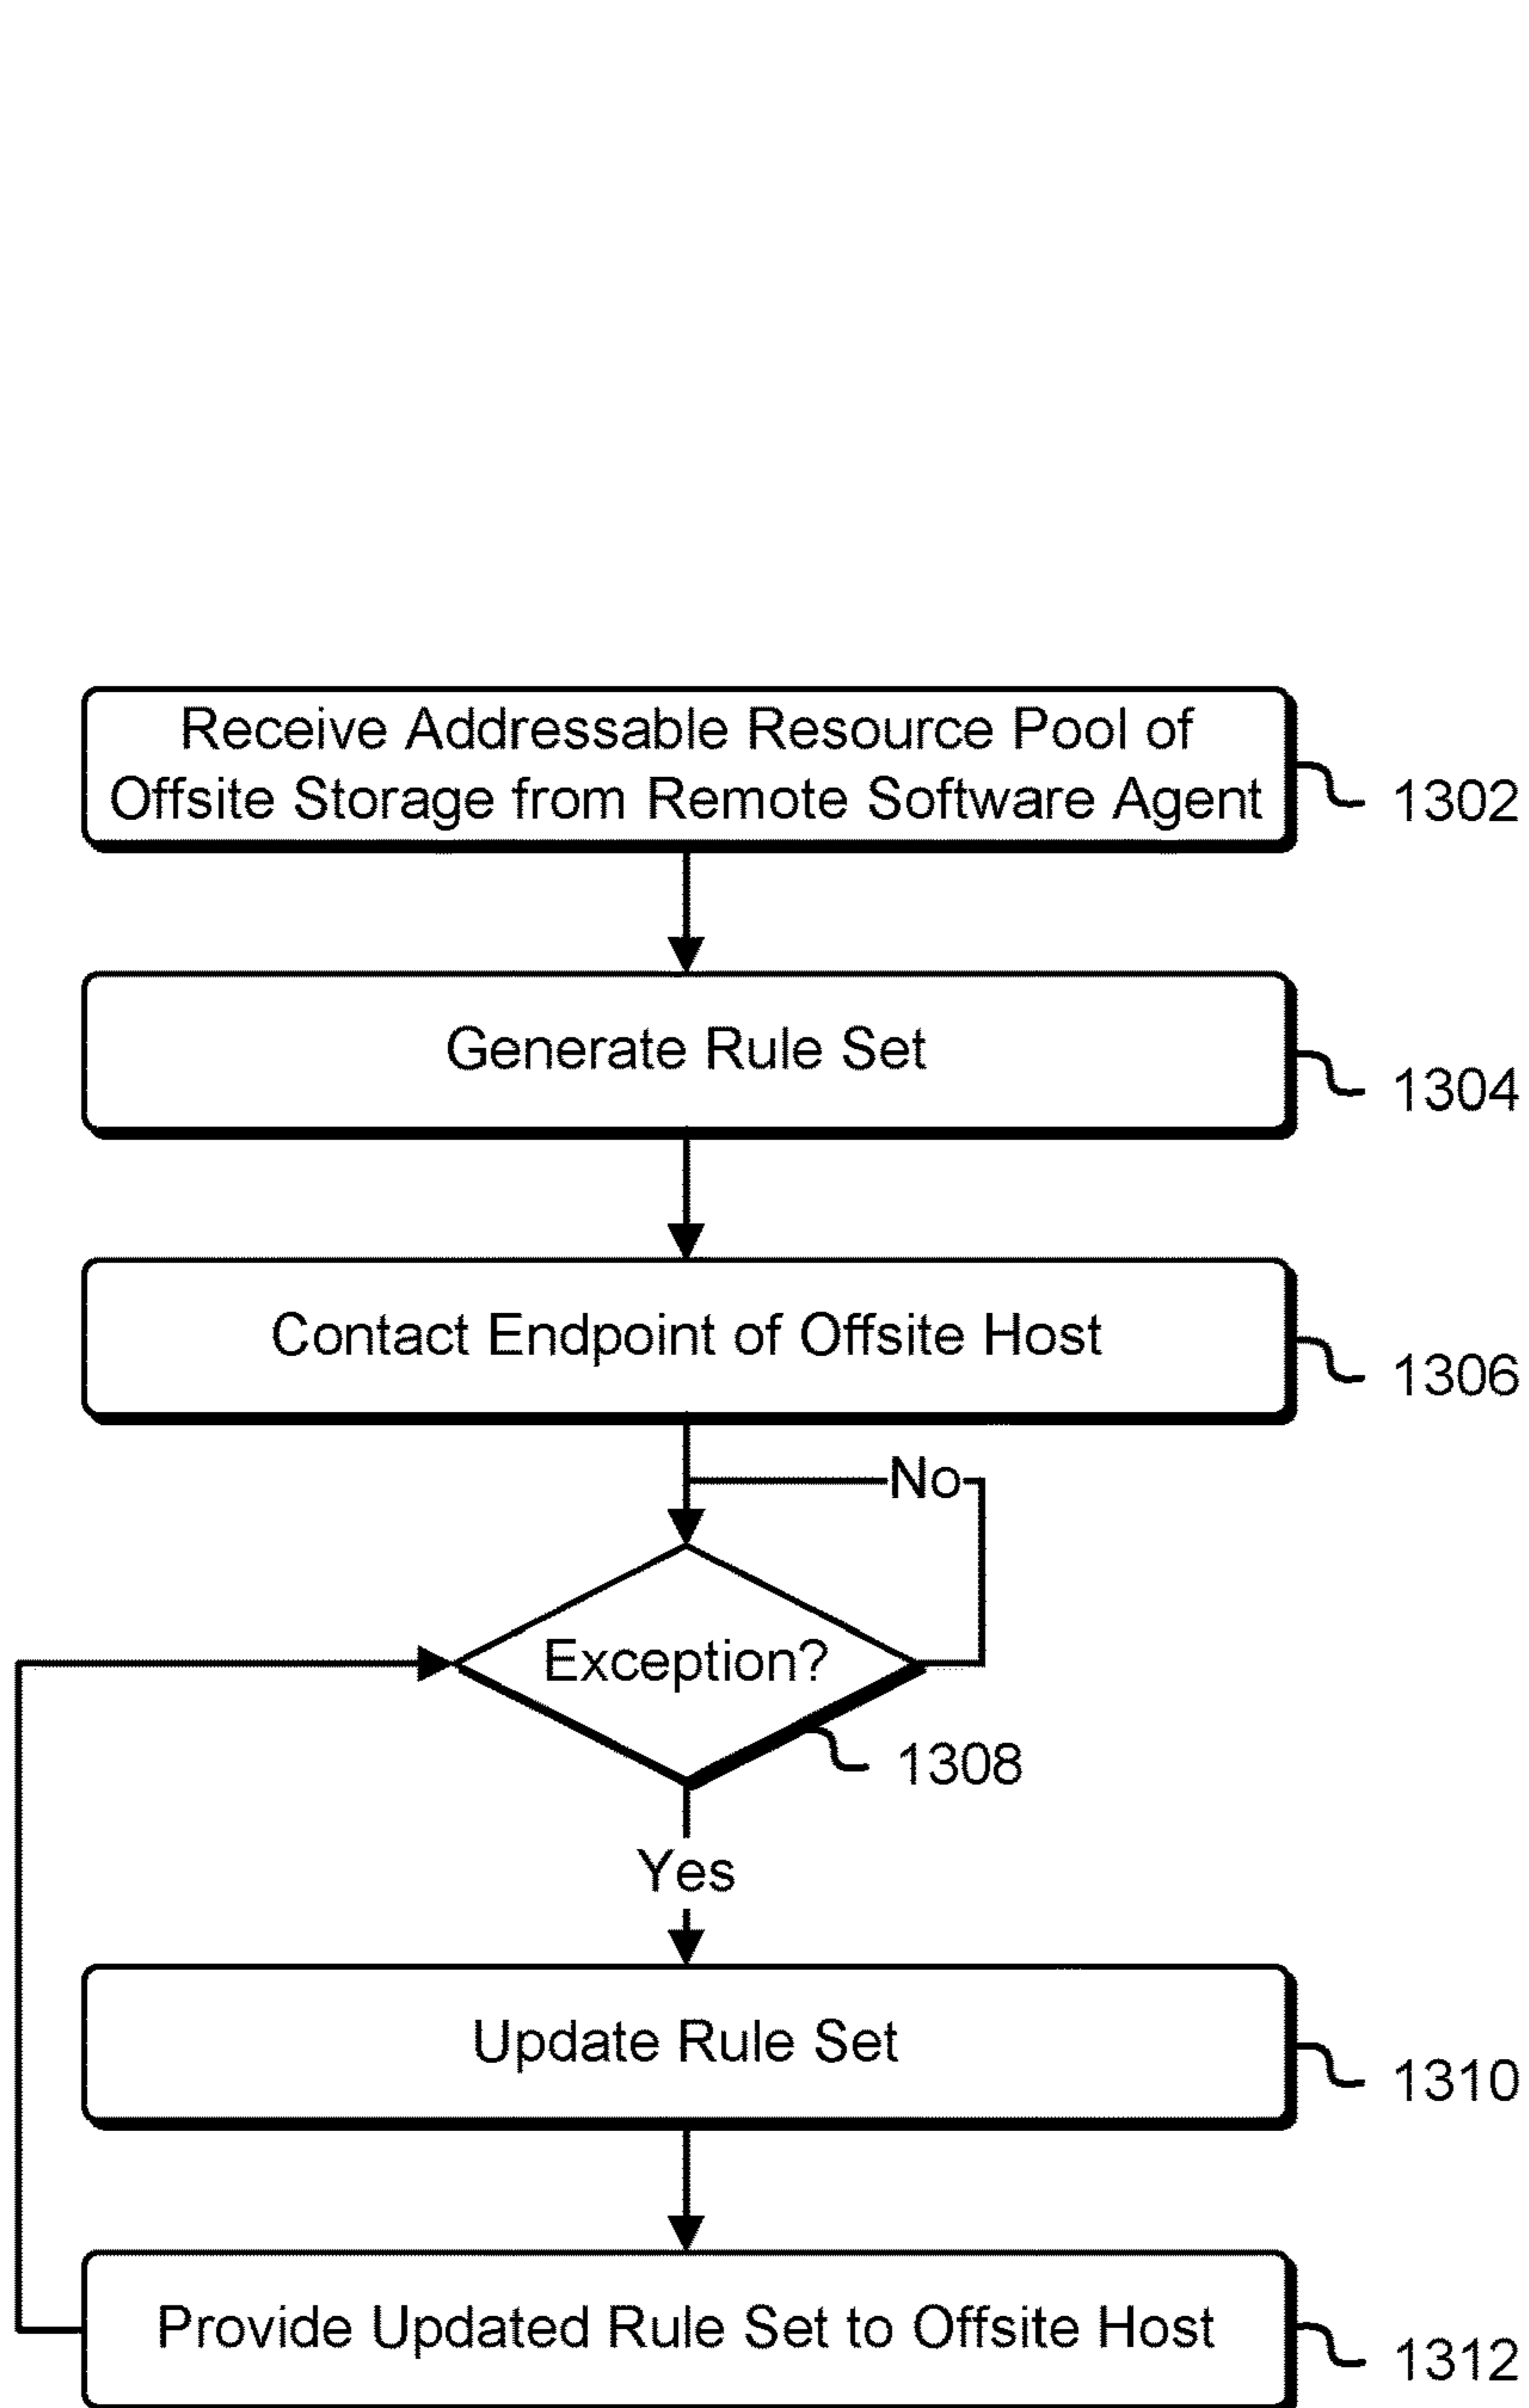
Receive Addressable Resource Pool of Offsite Storage from Remote Software Agent

1302

Generate Rule Set

1304

Contact Endpoint of Offsite Host

1306

No

Exception?

1308

Yes

Update Rule Set

1310

Provide Updated Rule Set to Offsite Host

1312